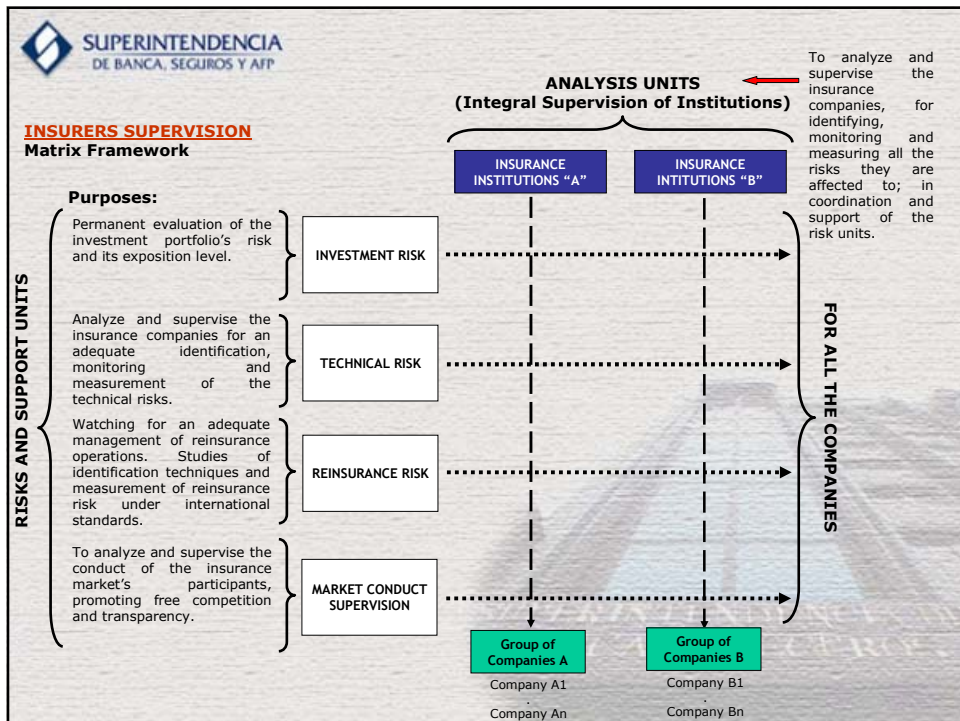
SUPERINTENDENCIA
DE BANCA, SEGUROS Y AFP

INSURERS SUPERVISION
Matrix Framework

ANALYSIS UNITS
(Integral Supervision of Institutions)

To analyze and supervise the insurance companies, for identifying, monitoring and measuring all the risks they are affected to; in coordination and support of the risk units.

INSURANCE INSTITUTIONS "A"

INSURANCE INTITUTIONS "B"

Purposes:

RISKS AND SUPPORT UNITS

Permanent evaluation of the investment portfolio's risk and its exposition level.

INVESTMENT RISK

Analyze and supervise the insurance companies for an adequate identification, monitoring and measurement of the technical risks.

TECHNICAL RISK

Watching for an adequate management of reinsurance operations. Studies of identification techniques and measurement of reinsurance risk under international standards.

REINSURANCE RISK

To analyze and supervise the conduct of the insurance market's participants, promoting free competition and transparency.

MARKET CONDUCT SUPERVISION

FOR ALL THE COMPANIES

Group of Companies A
Company A1
.
Company An

Group of Companies B
Company B1
.
Company Bn